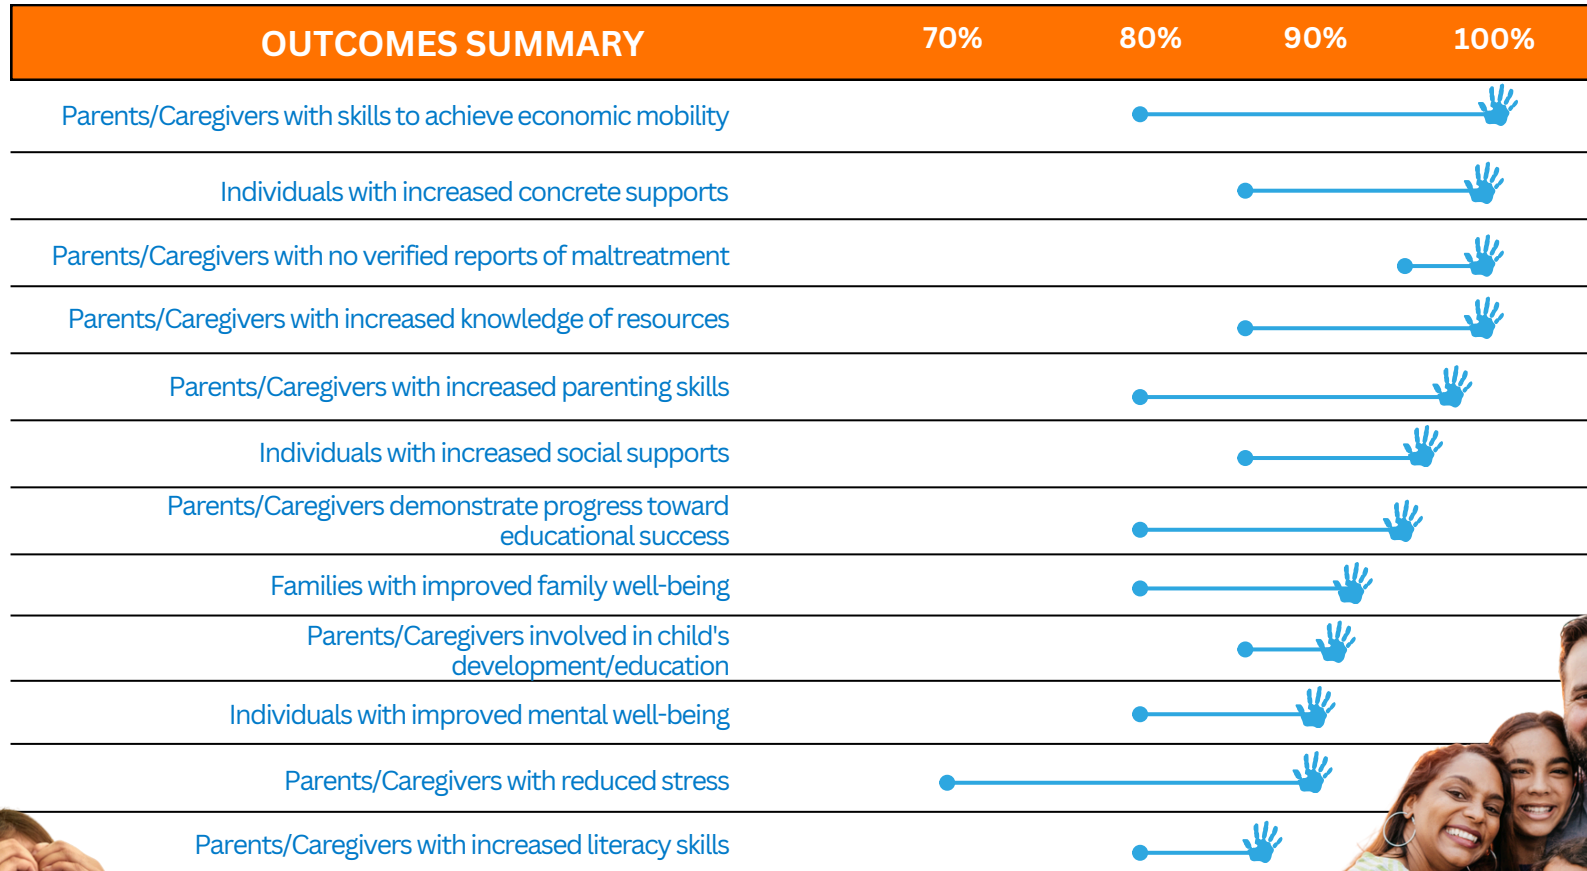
| OUTCOMES SUMMARY | 70% | 80% | 90% | 100% |
|---|---|---|---|---|
| Parents/Caregivers with skills to achieve economic mobility | | | | |
| Individuals with increased concrete supports | | | | |
| Parents/Caregivers with no verified reports of maltreatment | | | | |
| Parents/Caregivers with increased knowledge of resources | | | | |
| Parents/Caregivers with increased parenting skills | | | | |
| Individuals with increased social supports | | | | |
| Parents/Caregivers demonstrate progress toward educational success | | | | |
| Families with improved family well-being | | | | |
| Parents/Caregivers involved in child's development/education | | | | |
| Individuals with improved mental well-being | | | | |
| Parents/Caregivers with reduced stress | | | | |
| Parents/Caregivers with increased literacy skills | | | | |